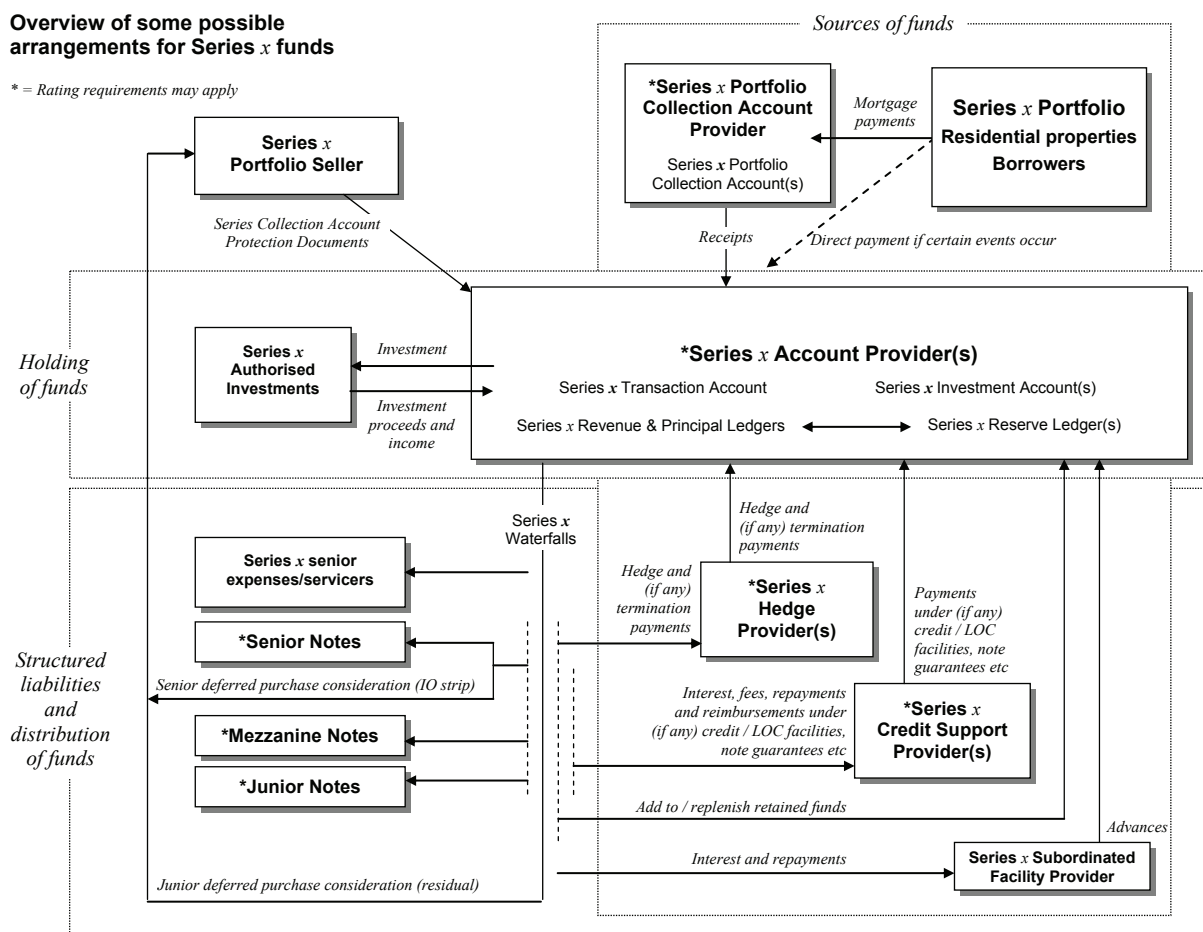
**Overview of some possible arrangements for Series $x$ funds**

* = Rating requirements may apply

Sources of funds

**Series $x$ Portfolio Seller**

**\*Series $x$ Portfolio Collection Account Provider**

Series $x$ Portfolio Collection Account(s)

Mortgage payments

**Series $x$ Portfolio**
**Residential properties**
**Borrowers**

Series Collection Account Protection Documents

Receipts

Direct payment if certain events occur

Holding of funds

**Series $x$ Authorised Investments**

Investment

Investment proceeds and income

**\*Series $x$ Account Provider(s)**

Series $x$ Transaction Account

Series $x$ Investment Account(s)

Series $x$ Revenue & Principal Ledgers

Series $x$ Reserve Ledger(s)

Series $x$ Waterfalls

Hedge and (if any) termination payments

**Series $x$ senior expenses/servicers**

Hedge and (if any) termination payments

**\*Series $x$ Hedge Provider(s)**

Payments under (if any) credit / LOC facilities, note guarantees etc

Structured liabilities and distribution of funds

**\*Senior Notes**

Senior deferred purchase consideration (IO strip)

Interest, fees, repayments and reimbursements under (if any) credit / LOC facilities, note guarantees etc

**\*Series $x$ Credit Support Provider(s)**

**\*Mezzanine Notes**

**\*Junior Notes**

Add to / replenish retained funds

Advances

Interest and repayments

**Series $x$ Subordinated Facility Provider**

Junior deferred purchase consideration (residual)